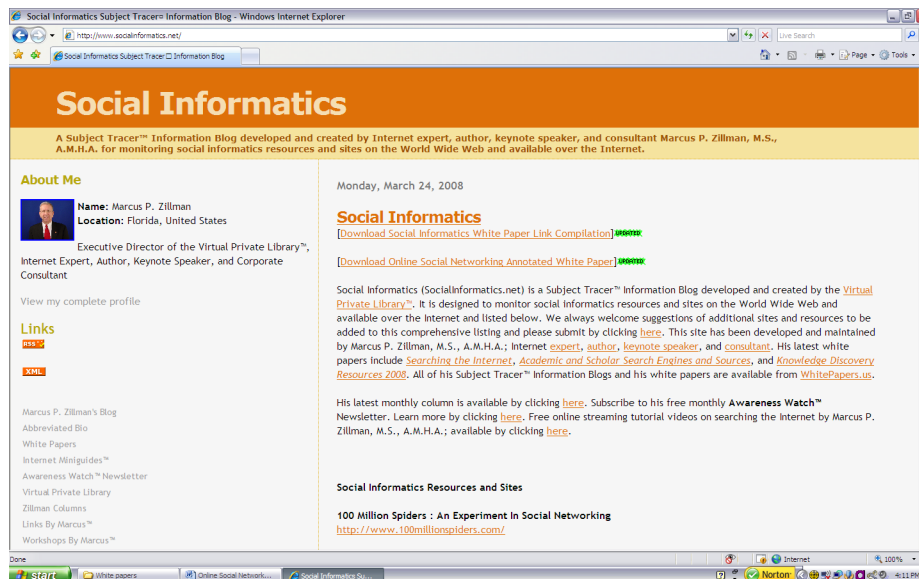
Social Informatics Subject Tracer= Information Blog - Windows Internet Explorer

http://www.socialinformatics.net/

Live Search

Social Informatics Subject Tracer□ Information Blog

Page ▾ Tools ▾

Social Informatics

A Subject Tracer™ Information Blog developed and created by Internet expert, author, keynote speaker, and consultant Marcus P. Zillman, M.S., A.M.H.A. for monitoring social informatics resources and sites on the World Wide Web and available over the Internet.

About Me

Name: Marcus P. Zillman
Location: Florida, United States

Executive Director of the Virtual Private Library™, Internet Expert, Author, Keynote Speaker, and Corporate Consultant

View my complete profile

Links

RSS

XML

Marcus P. Zillman's Blog
Abbreviated Bio
White Papers
Internet Miniguides™
Awareness Watch™ Newsletter
Virtual Private Library
Zillman Columns
Links By Marcus™
Workshops By Marcus™

Monday, March 24, 2008

Social Informatics

[Download Social Informatics White Paper Link Compilation] UPDATED

[Download Online Social Networking Annotated White Paper] UPDATED

Social Informatics (SocialInformatics.net) is a Subject Tracer™ Information Blog developed and created by the Virtual Private Library™. It is designed to monitor social informatics resources and sites on the World Wide Web and available over the Internet and listed below. We always welcome suggestions of additional sites and resources to be added to this comprehensive listing and please submit by clicking here. This site has been developed and maintained by Marcus P. Zillman, M.S., A.M.H.A.; Internet expert, author, keynote speaker, and consultant. His latest white papers include Searching the Internet, Academic and Scholar Search Engines and Sources, and Knowledge Discovery Resources 2008. All of his Subject Tracer™ Information Blogs and his white papers are available from WhitePapers.us.

His latest monthly column is available by clicking here. Subscribe to his free monthly Awareness Watch™ Newsletter. Learn more by clicking here. Free online streaming tutorial videos on searching the Internet by Marcus P. Zillman, M.S., A.M.H.A.; available by clicking here.

Social Informatics Resources and Sites

100 Million Spiders : An Experiment In Social Networking
http://www.100millionspiders.com/

Done

Internet

100%

start

White papers

Online Social Network...

Social Informatics Su...

Norton

4:11 PM